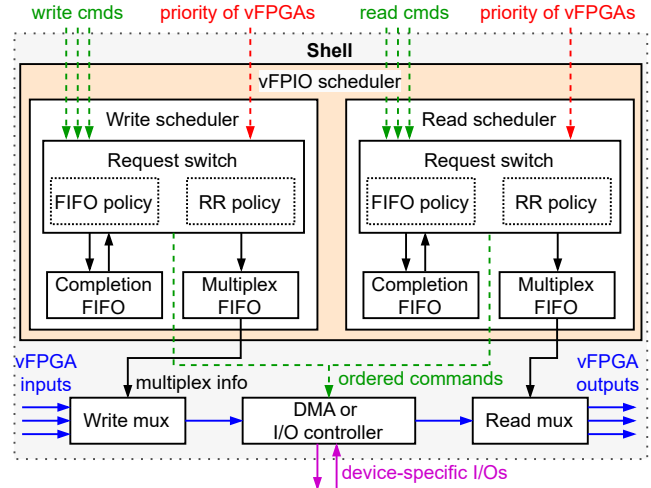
write cmds

priority of vFPGAs

read cmds

priority of vFPGAs

Shell

vFPIO scheduler

Write scheduler

Request switch

FIFO policy

RR policy

Completion FIFO

Multiplex FIFO

Read scheduler

Request switch

FIFO policy

RR policy

Completion FIFO

Multiplex FIFO

vFPGA inputs

multiplex info

ordered commands

vFPGA outputs

Write mux

DMA or I/O controller

Read mux

device-specific I/Os